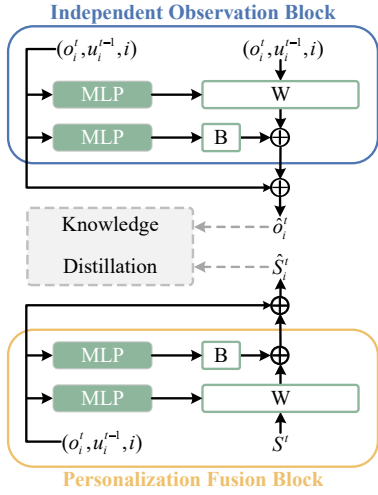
Independent Observation Block

$(o_i^t, u_i^{t-1}, i)$

$(o_i^t, u_i^{t-1}, i)$

MLP

W

MLP

B

$\oplus$

$\oplus$

Knowledge

Distillation

$\hat{o}_i^t$

$\hat{S}_i^t$

$\oplus$

MLP

B

$\oplus$

MLP

W

$(o_i^t, u_i^{t-1}, i)$

$S^t$

Personalization Fusion Block